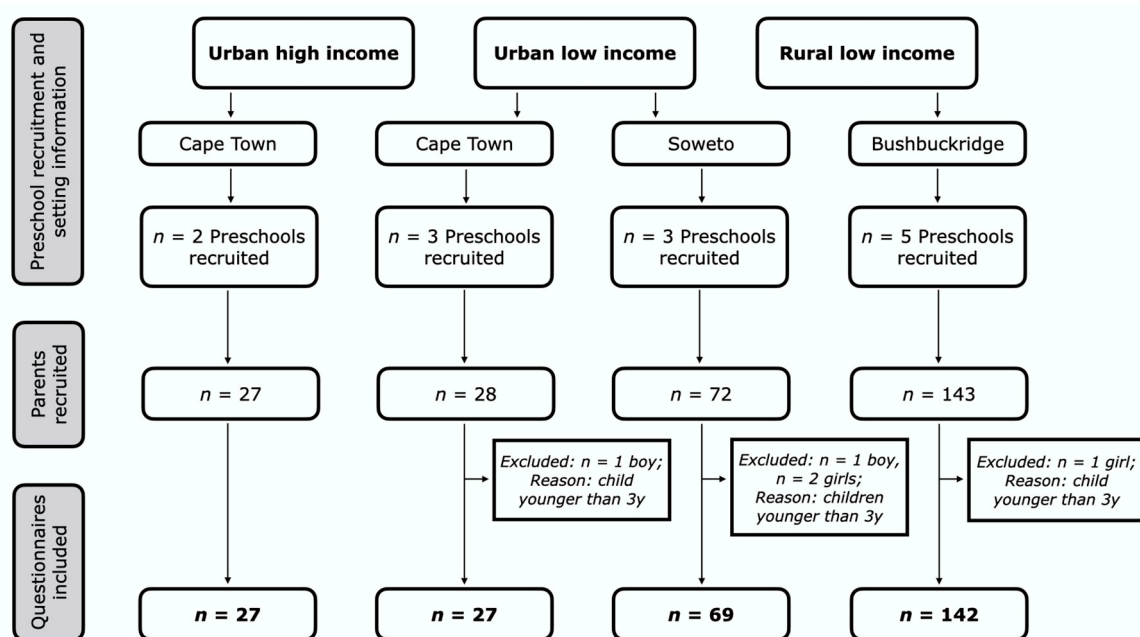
Preschool recruitment and setting information

Urban high income

Urban low income

Rural low income

Cape Town

Cape Town

Soweto

Bushbuckridge

$n$ = 2 Preschools recruited

$n$ = 3 Preschools recruited

$n$ = 3 Preschools recruited

$n$ = 5 Preschools recruited

Parents recruited

$n$ = 27

$n$ = 28

$n$ = 72

$n$ = 143

Questionnaires included

Excluded: $n$ = 1 boy; Reason: child younger than 3y

Excluded: $n$ = 1 boy, $n$ = 2 girls; Reason: children younger than 3y

Excluded: $n$ = 1 girl; Reason: child younger than 3y

$n$ = 27

$n$ = 27

$n$ = 69

$n$ = 142